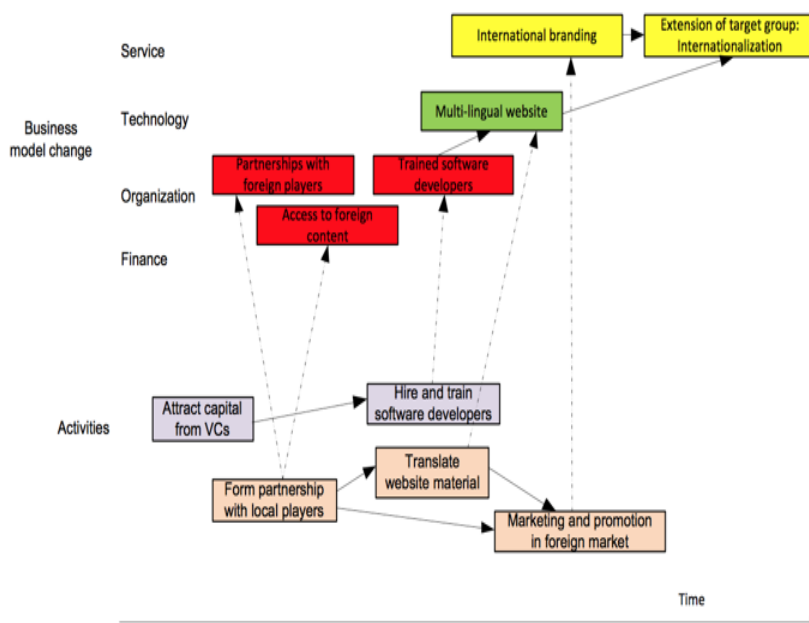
Business model change

Service

Technology

Organization

Finance

Activities

International branding

Extension of target group: Internationalization

Multi-lingual website

Partnerships with foreign players

Trained software developers

Access to foreign content

Attract capital from VCs

Hire and train software developers

Translate website material

Form partnership with local players

Marketing and promotion in foreign market

Time